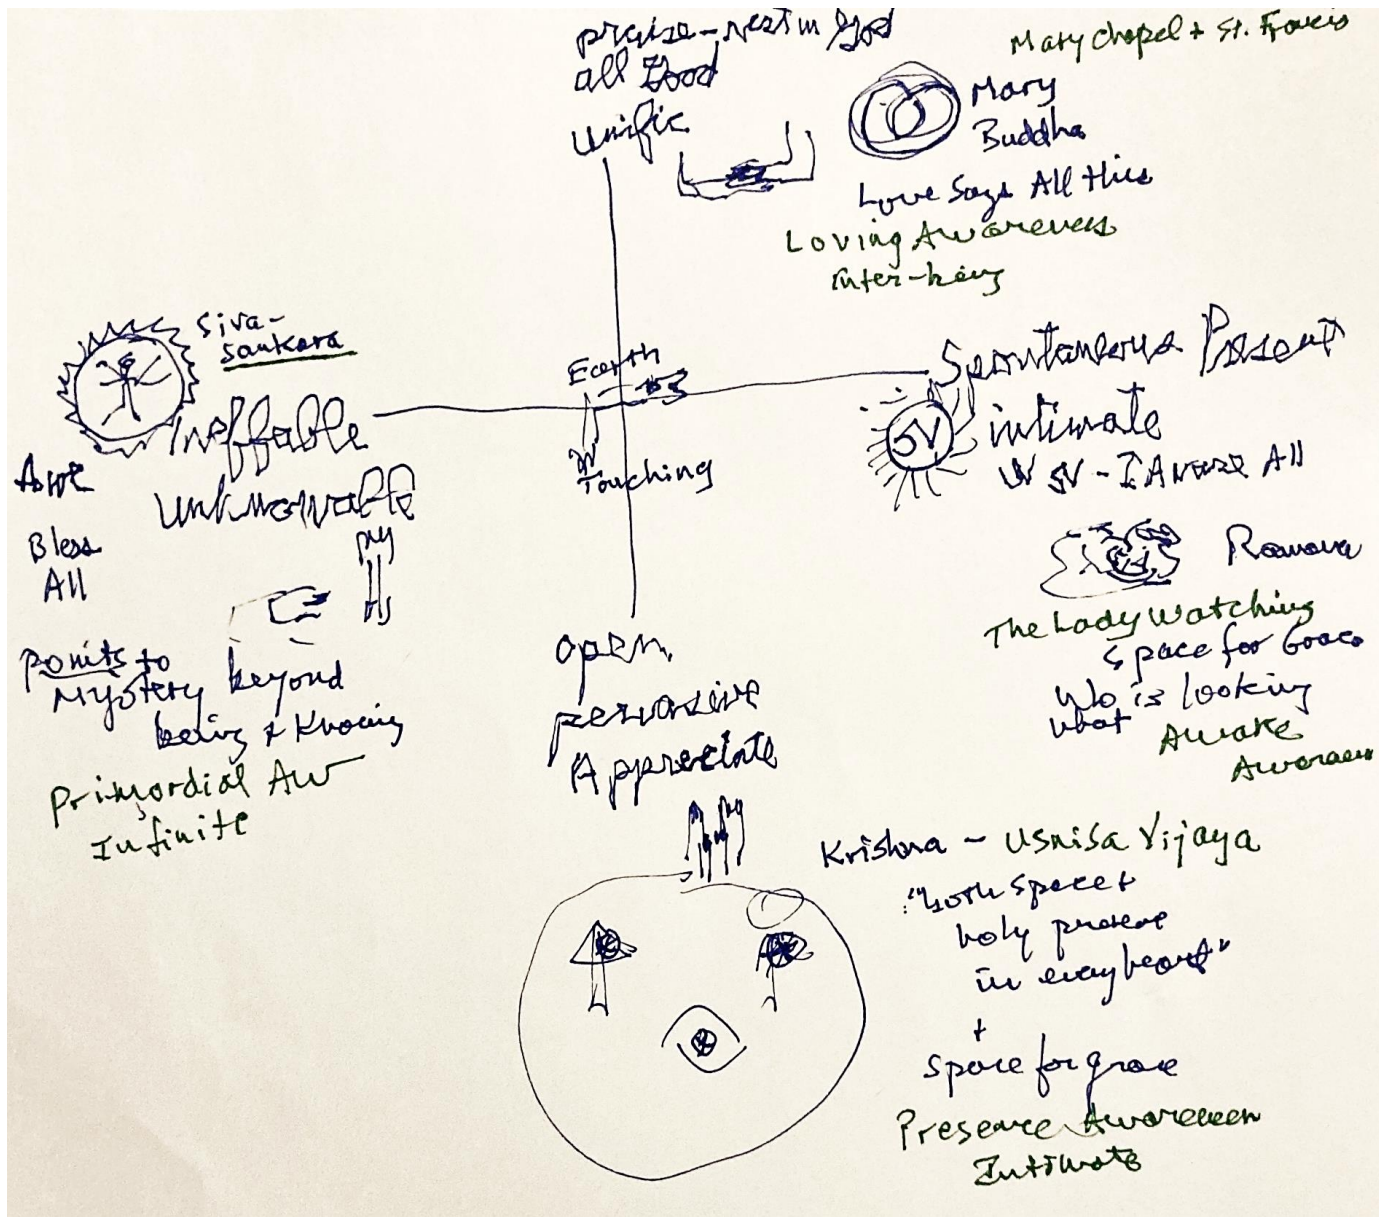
praise - rest in God
all Good
Unific

Mary chapel + St. Francis
Mary
Buddha
Love Says All this
Loving Awareness
Inter-being

Siva-
Sankara
Ineffable
unknowable
Awe
Bless
All
points to
mystery beyond
being + knowing
Primordial Aw
Infinite

Earth
Touching

Spontaneous Present
SV
intimate
SV - I Aware All
Ramana
The Lady watching
Space for Grace
Who is looking
what
Awake
Awareness

open
pervasive
Appreciate

Krishna - Usnisa Vijaya
"With space +
holy presence
in every heart"
+
Space for grace
Presence Awareness
Intimate